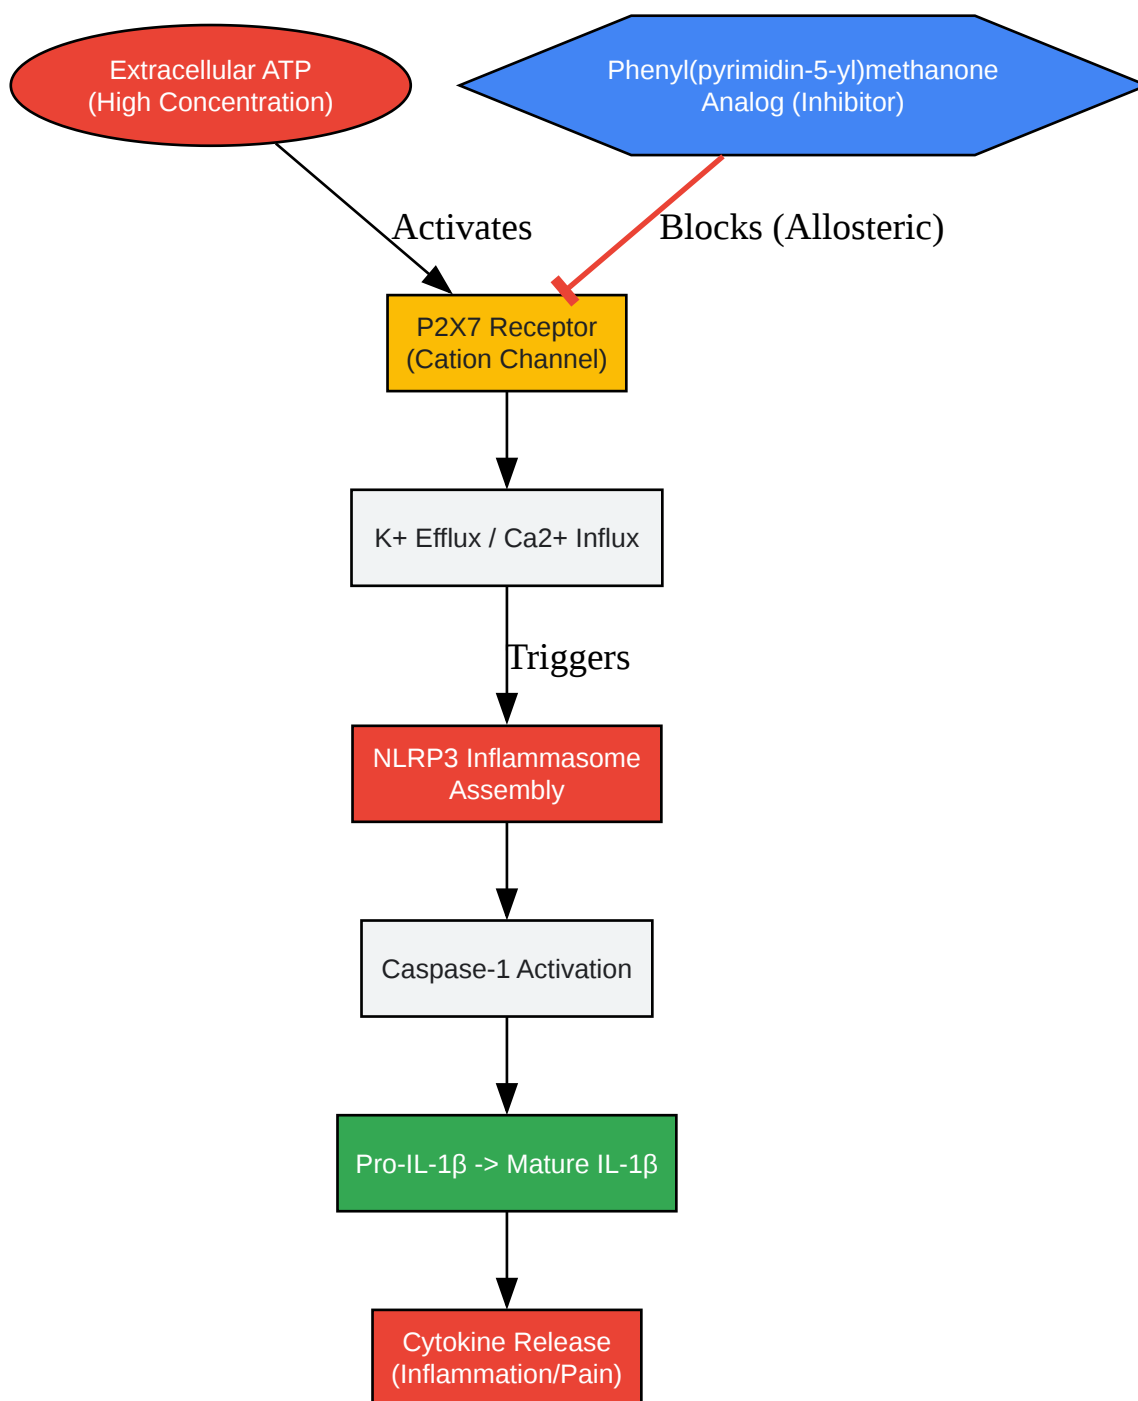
Extracellular ATP
(High Concentration)

Phenyl(pyrimidin-5-yl)methanone
Analog (Inhibitor)

Activates

Blocks (Allosteric)

P2X7 Receptor
(Cation Channel)

K+ Efflux / Ca2+ Influx

Triggers

NLRP3 Inflammasome
Assembly

Caspase-1 Activation

Pro-IL-1β -> Mature IL-1β

Cytokine Release
(Inflammation/Pain)